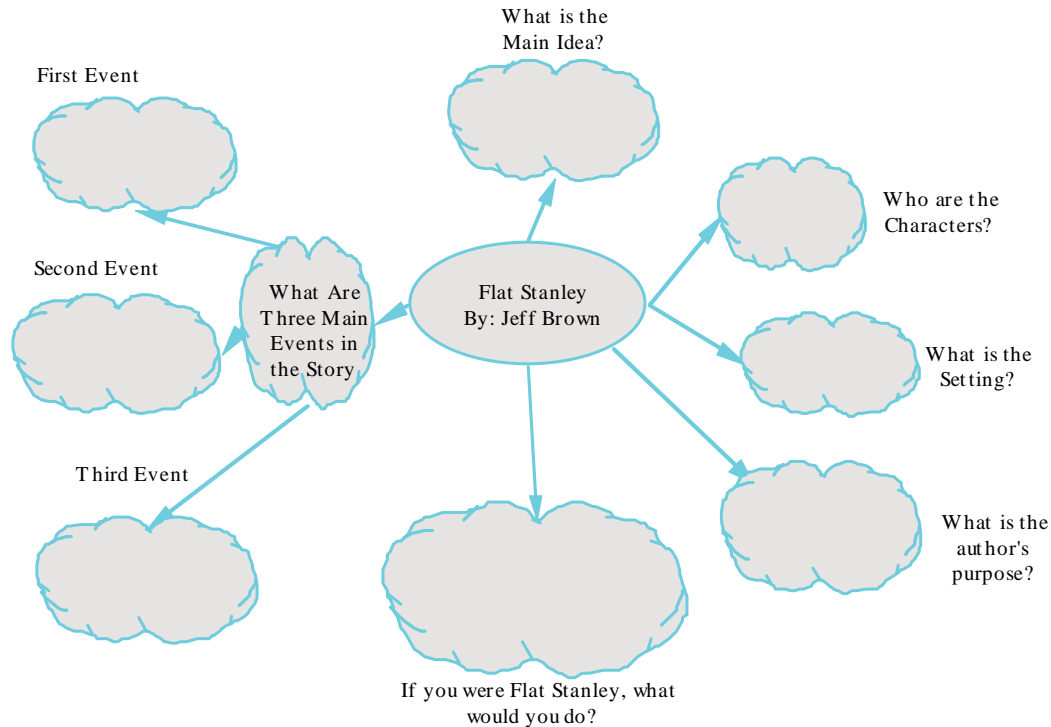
What is the Main Idea?

First Event

Who are the Characters?

Second Event

What Are Three Main Events in the Story

Flat Stanley
By: Jeff Brown

What is the Setting?

Third Event

What is the author's purpose?

If you were Flat Stanley, what would you do?